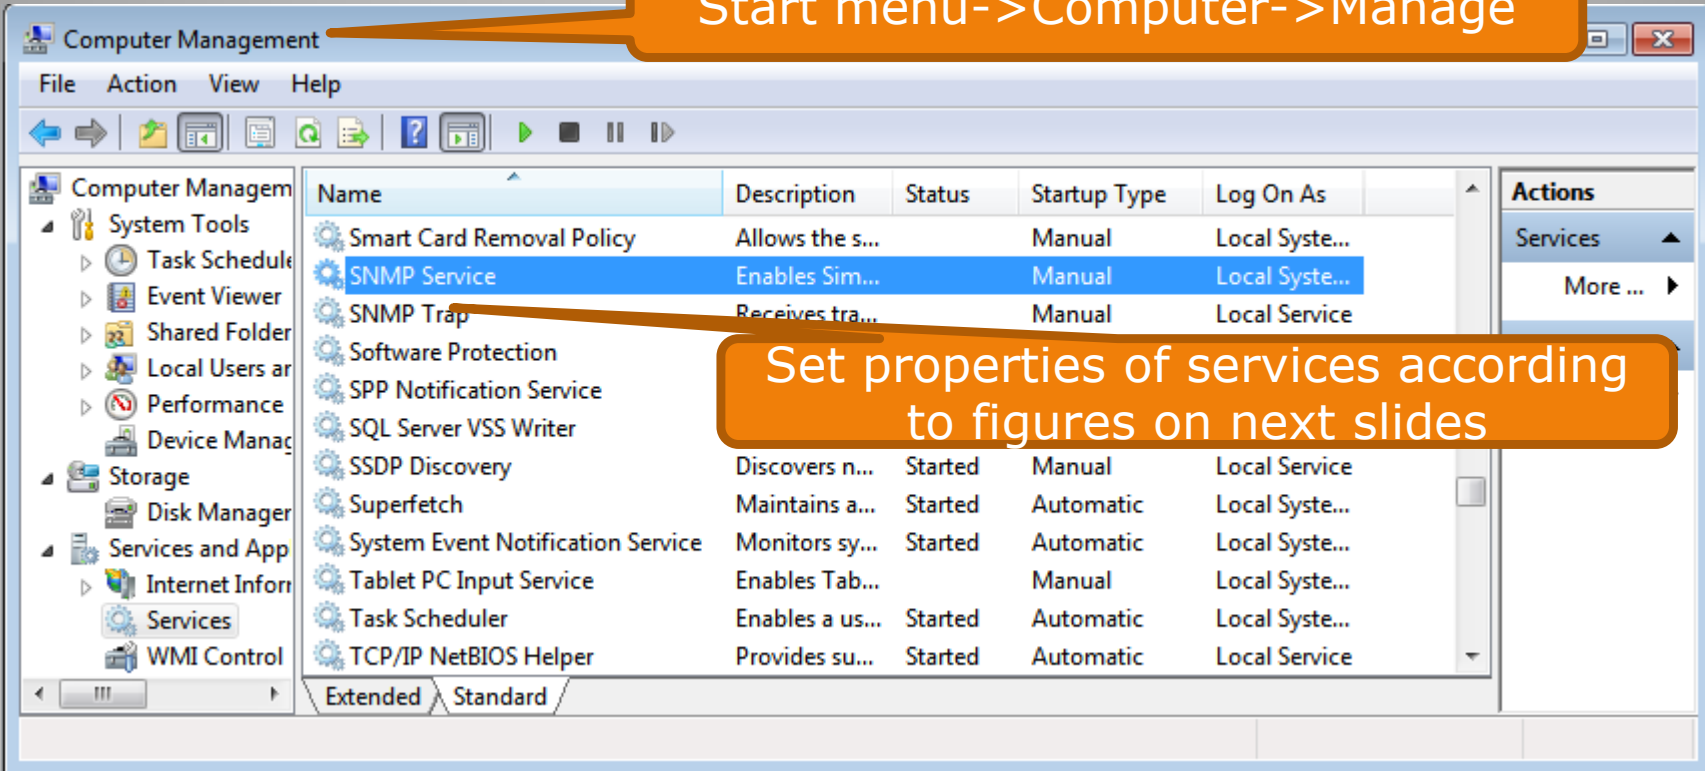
Computer Management

Start menu->Computer->Manage

File Action View Help

Computer Managem
System Tools
Task Schedule
Event Viewer
Shared Folder
Local Users ar
Performance
Device Manag
Storage
Disk Manager
Services and App
Internet Inforr
Services
WMI Control

| Name | Description | Status | Startup Type | Log On As |
|---|---|---|---|---|
| Smart Card Removal Policy | Allows the s... | | Manual | Local Syste... |
| SNMP Service | Enables Sim... | | Manual | Local Syste... |
| SNMP Trap | Receives tra... | | Manual | Local Service |
| Software Protection | | | | |
| SPP Notification Service | | | | |
| SQL Server VSS Writer | | | | |
| SSDP Discovery | Discovers n... | Started | Manual | Local Service |
| Superfetch | Maintains a... | Started | Automatic | Local Syste... |
| System Event Notification Service | Monitors sy... | Started | Automatic | Local Syste... |
| Tablet PC Input Service | Enables Tab... | | Manual | Local Syste... |
| Task Scheduler | Enables a us... | Started | Automatic | Local Syste... |
| TCP/IP NetBIOS Helper | Provides su... | Started | Automatic | Local Service |

Set properties of services according to figures on next slides

Extended Standard

Actions
Services
More ...